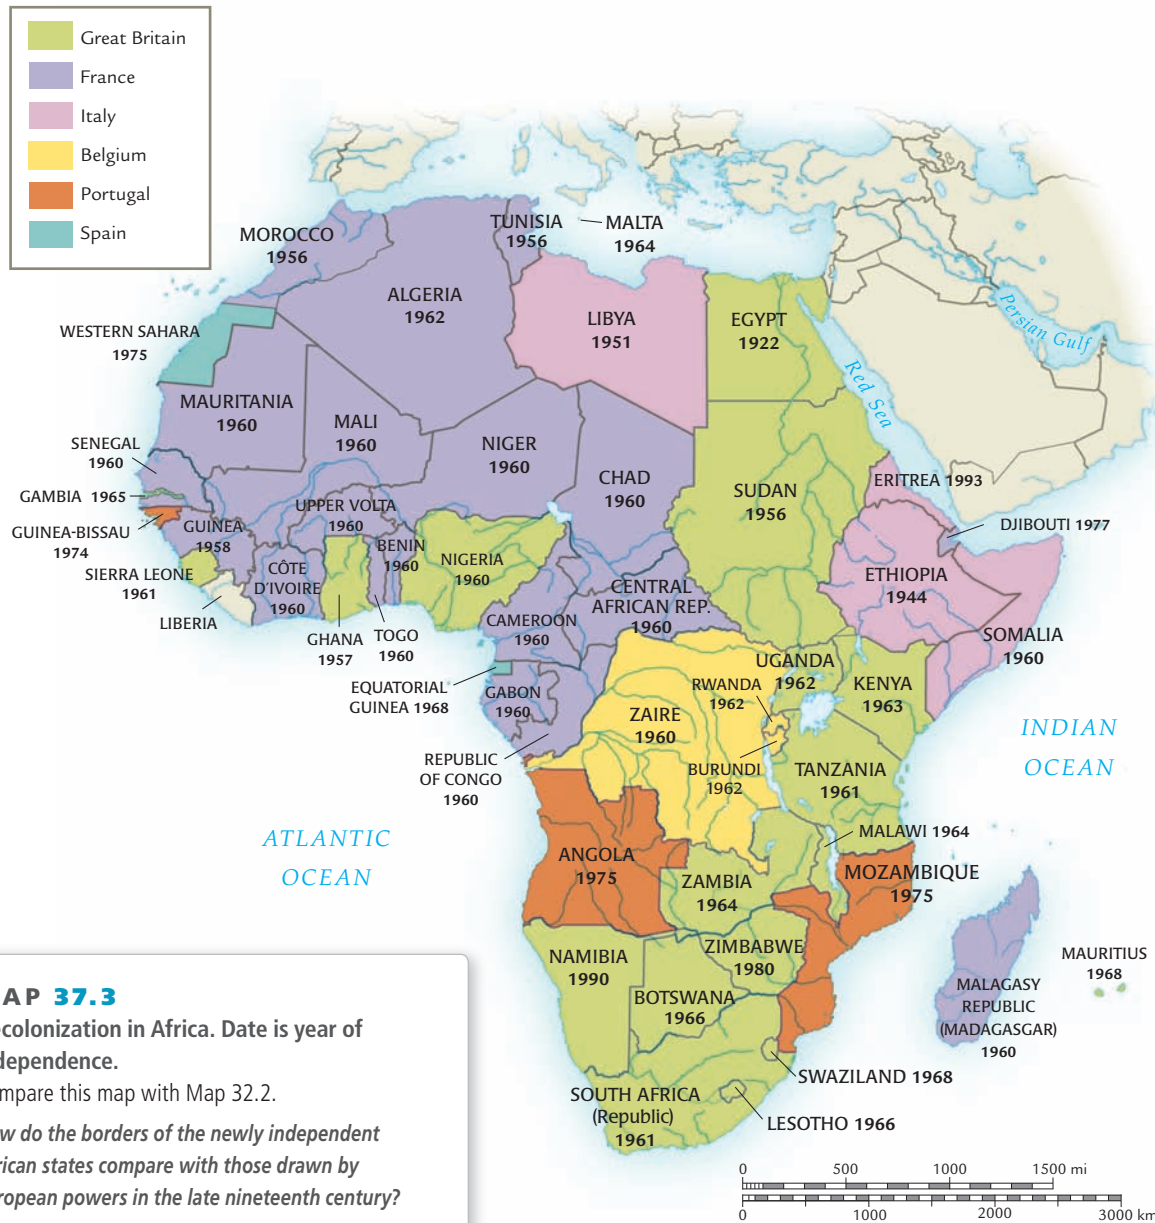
Great Britain
France
Italy
Belgium
Portugal
Spain

MOROCCO 1956
TUNISIA 1956
MALTA 1964
ALGERIA 1962
LIBYA 1951
EGYPT 1922
Persian Gulf
Red Sea
WESTERN SAHARA 1975
MAURITANIA 1960
MALI 1960
NIGER 1960
CHAD 1960
SUDAN 1956
ERITREA 1993
DJIBOUTI 1977
SENEGAL 1960
GAMBIA 1965
GUINEA-BISSAU 1974
GUINEA 1958
UPPER VOLTA 1960
BENIN 1960
NIGERIA 1960
SIERRA LEONE 1961
CÔTE D'IVOIRE 1960
LIBERIA
GHANA 1957
TOGO 1960
CENTRAL AFRICAN REP. 1960
ETHIOPIA 1944
SOMALIA 1960
CAMEROON 1960
EQUATORIAL GUINEA 1968
GABON 1960
UGANDA 1962
RWANDA 1962
KENYA 1963
ZAIRE 1960
INDIAN OCEAN
REPUBLIC OF CONGO 1960
BURUNDI 1962
TANZANIA 1961
ATLANTIC OCEAN
MALAWI 1964
ANGOLA 1975
ZAMBIA 1964
MOZAMBIQUE 1975
ZIMBABWE 1980
NAMIBIA 1990
MAURITIUS 1968
BOTSWANA 1966
MALAGASY REPUBLIC (MADAGASCAR) 1960
SWAZILAND 1968
SOUTH AFRICA (Republic) 1961
LESOTHO 1966

0 500 1000 1500 mi
0 1000 2000 3000 km

AP 37.3
colonization in Africa. Date is year of ndependence.
mpare this map with Map 32.2.
w do the borders of the newly independent rican states compare with those drawn by ropean powers in the late nineteenth century?